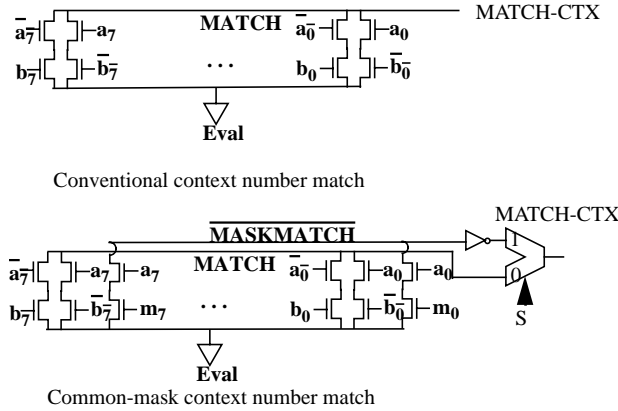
$\overline{a_7}$ $a_7$ MATCH $\overline{a_0}$ $a_0$ MATCH-CTX

$b_7$ $\overline{b_7}$ ... $b_0$ $\overline{b_0}$

Eval

Conventional context number match

MATCH-CTX

$\overline{\text{MASKMATCH}}$

$\overline{a_7}$ $a_7$ $a_7$ MATCH $\overline{a_0}$ $a_0$ $a_0$ 1

0

$b_7$ $\overline{b_7}$ $m_7$ ... $b_0$ $\overline{b_0}$ $m_0$

S

Eval

Common-mask context number match